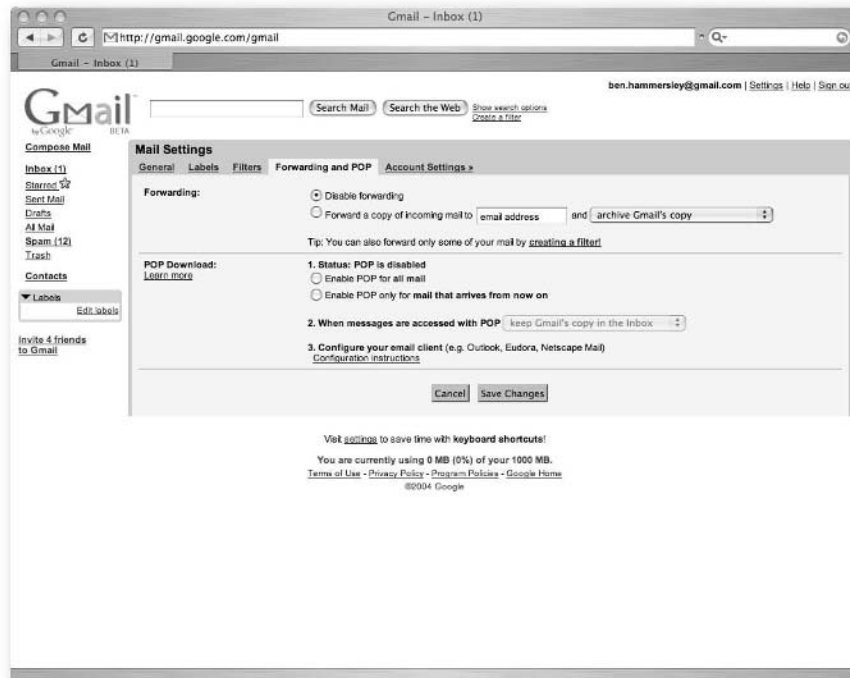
Gmail – Inbox (1)

http://gmail.google.com/gmail

Gmail – Inbox (1)

ben.hammersley@gmail.com | Settings | Help | Sign ou

Gmail by Google BETA

Search Mail   Search the Web   Show search options   Create a filter

Compose Mail

Inbox (1)
Starred
Sent Mail
Drafts
All Mail
Spam (12)
Trash

Contacts

Labels
Edit labels

Invite 4 friends to Gmail

Mail Settings

General   Labels   Filters   Forwarding and POP   Account Settings »

Forwarding:

Disable forwarding

Forward a copy of incoming mail to   email address   and   archive Gmail's copy

Tip: You can also forward only some of your mail by creating a filter!

POP Download:
Learn more

1. Status: POP is disabled

Enable POP for all mail

Enable POP only for mail that arrives from now on

2. When messages are accessed with POP   keep Gmail's copy in the Inbox

3. Configure your email client (e.g. Outlook, Eudora, Netscape Mail)
Configuration instructions

Cancel   Save Changes

Visit settings to save time with keyboard shortcuts!

You are currently using 0 MB (0%) of your 1000 MB.

Terms of Use - Privacy Policy - Program Policies - Google Home

©2004 Google